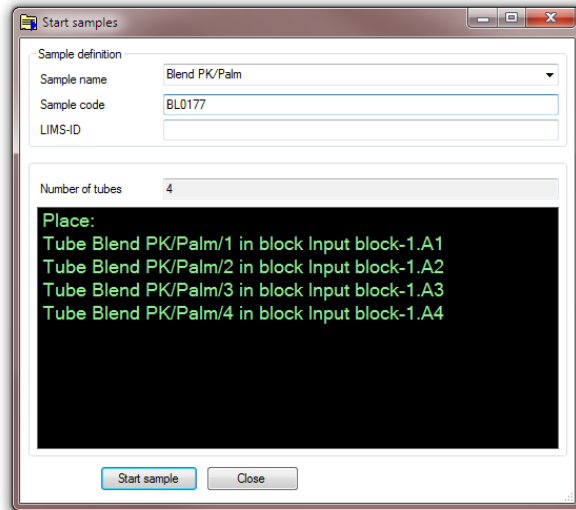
Start samples

Sample definition

Sample name
Blend PK/Palm

Sample code
BL0177

LIMS-ID

Number of tubes
4

Place:
Tube Blend PK/Palm/1 in block Input block-1.A1
Tube Blend PK/Palm/2 in block Input block-1.A2
Tube Blend PK/Palm/3 in block Input block-1.A3
Tube Blend PK/Palm/4 in block Input block-1.A4

Start sample
Close